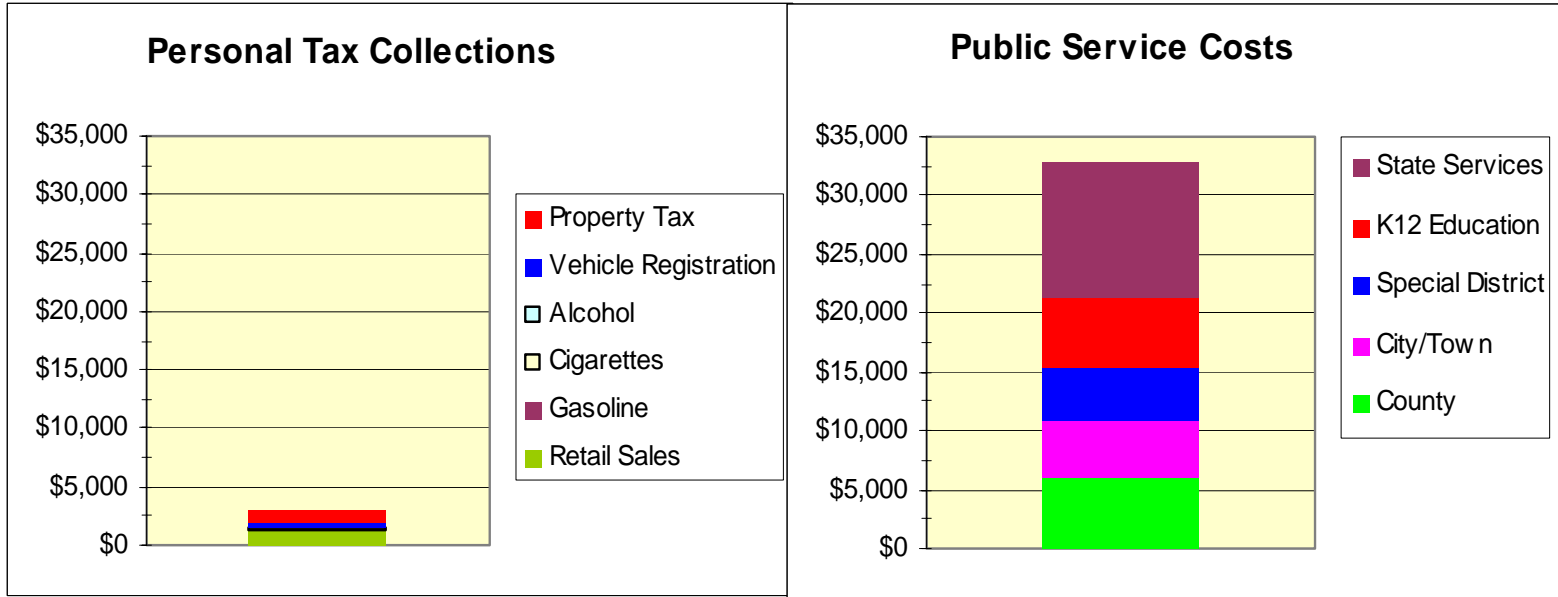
Personal Tax Collections

$35,000
$30,000
$25,000
$20,000
$15,000
$10,000
$5,000
$0

Property Tax
Vehicle Registration
Alcohol
Cigarettes
Gasoline
Retail Sales

Public Service Costs

$35,000
$30,000
$25,000
$20,000
$15,000
$10,000
$5,000
$0

State Services
K12 Education
Special District
City/Tow n
County